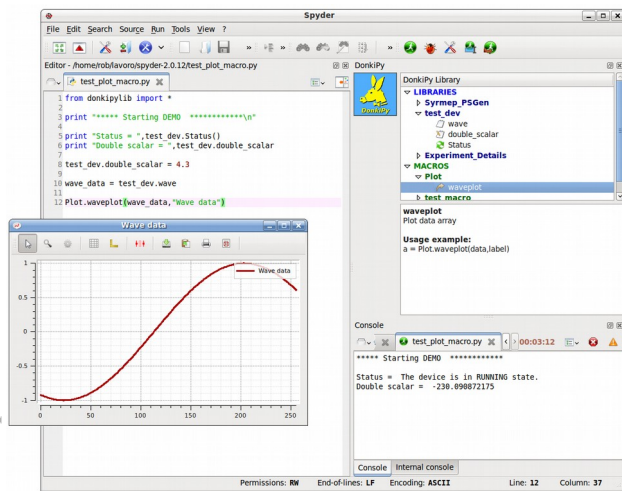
Spyder

File Edit Search Source Run Tools View ?

Editor - /home/rob/lavoro/spyder-2.0.12/test_plot_macro.py

test_plot_macro.py

1 from donkipylib import *
2
3 print "***** Starting DEMO ***********\n"
4
5 print "Status = ",test_dev.Status()
6 print "Double scalar = ",test_dev.double_scalar
7
8 test_dev.double_scalar = 4.3
9
10 wave_data = test_dev.wave
11
12 Plot.waveplot(wave_data,"Wave data")

Wave data

Wave data

1
0.5
0
-0.5
-1
0 50 100 150 200 250

DonkiPy

DonkiPy Library

DonkiPy

LIBRARIES
Syrmep_PSGen
test_dev
wave
double_scalar
Status
Experiment_Details
MACROS
Plot
waveplot
test_macro

waveplot
Plot data array

Usage example:
a = Plot.waveplot(data,label)

Console

test_plot_macro.py 00:03:12

***** Starting DEMO ***********

Status = The device is in RUNNING state.
Double scalar = -230.090872175

Console Internal console

Permissions: RW End-of-lines: LF Encoding: ASCII Line: 12 Column: 37